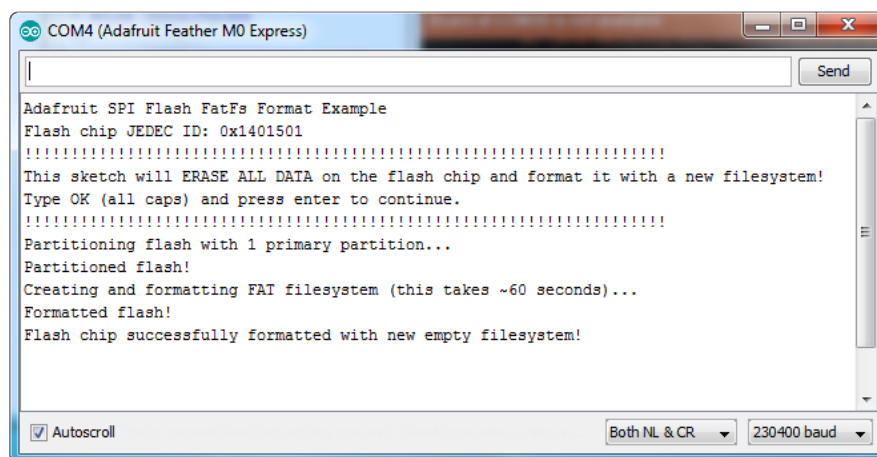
COM4 (Adafruit Feather M0 Express)

Send

Adafruit SPI Flash FatFs Format Example
Flash chip JEDEC ID: 0x1401501
!!!!!!!!!!!!!!!!!!!!!!!!!!!!!!!!!!!!!!!!!!!!!!!!!!!!!!!!!!!!!!!!
This sketch will ERASE ALL DATA on the flash chip and format it with a new filesystem!
Type OK (all caps) and press enter to continue.
!!!!!!!!!!!!!!!!!!!!!!!!!!!!!!!!!!!!!!!!!!!!!!!!!!!!!!!!!!!!!!!!
Partitioning flash with 1 primary partition...
Partitioned flash!
Creating and formatting FAT filesystem (this takes ~60 seconds)...
Formatted flash!
Flash chip successfully formatted with new empty filesystem!

Autoscroll

Both NL & CR

230400 baud